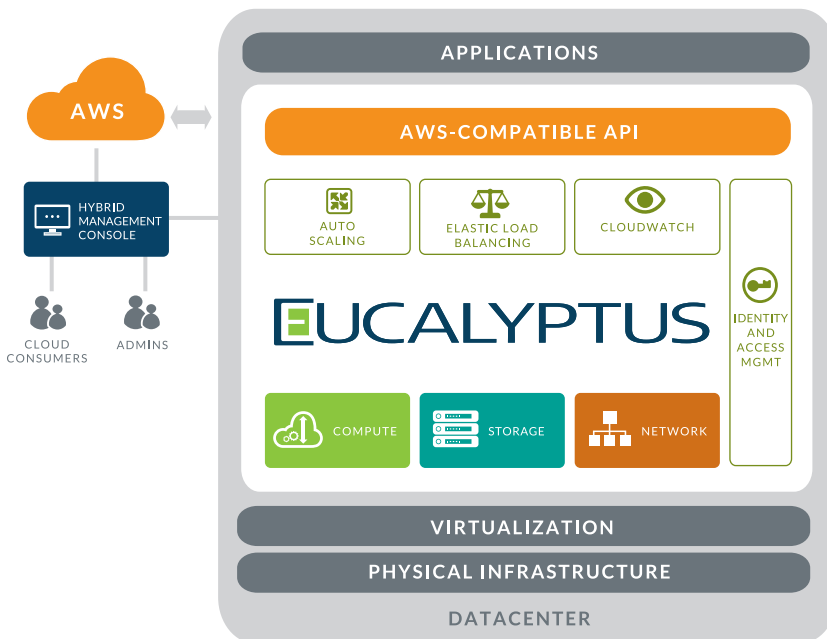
AWS

HYBRID MANAGEMENT CONSOLE

CLOUD CONSUMERS

ADMINS

APPLICATIONS

AWS-COMPATIBLE API

AUTO SCALING

ELASTIC LOAD BALANCING

CLOUDWATCH

IDENTITY AND ACCESS MGMT

EUCALYPTUS

COMPUTE

STORAGE

NETWORK

VIRTUALIZATION

PHYSICAL INFRASTRUCTURE

DATACENTER